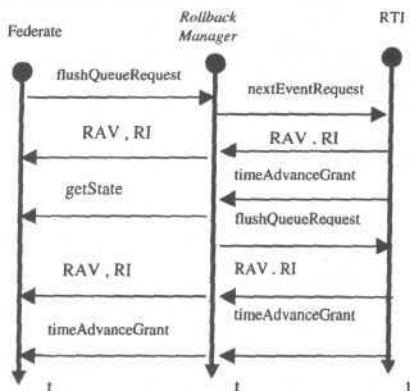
Federate

Rollback Manager

RTI

flushQueueRequest

nextEventRequest

RAV , RI

RAV . RI

timeAdvanceGrant

getState

flushQueueRequest

RAV , RI

RAV . RI

timeAdvanceGrant

timeAdvanceGrant

t

t

t